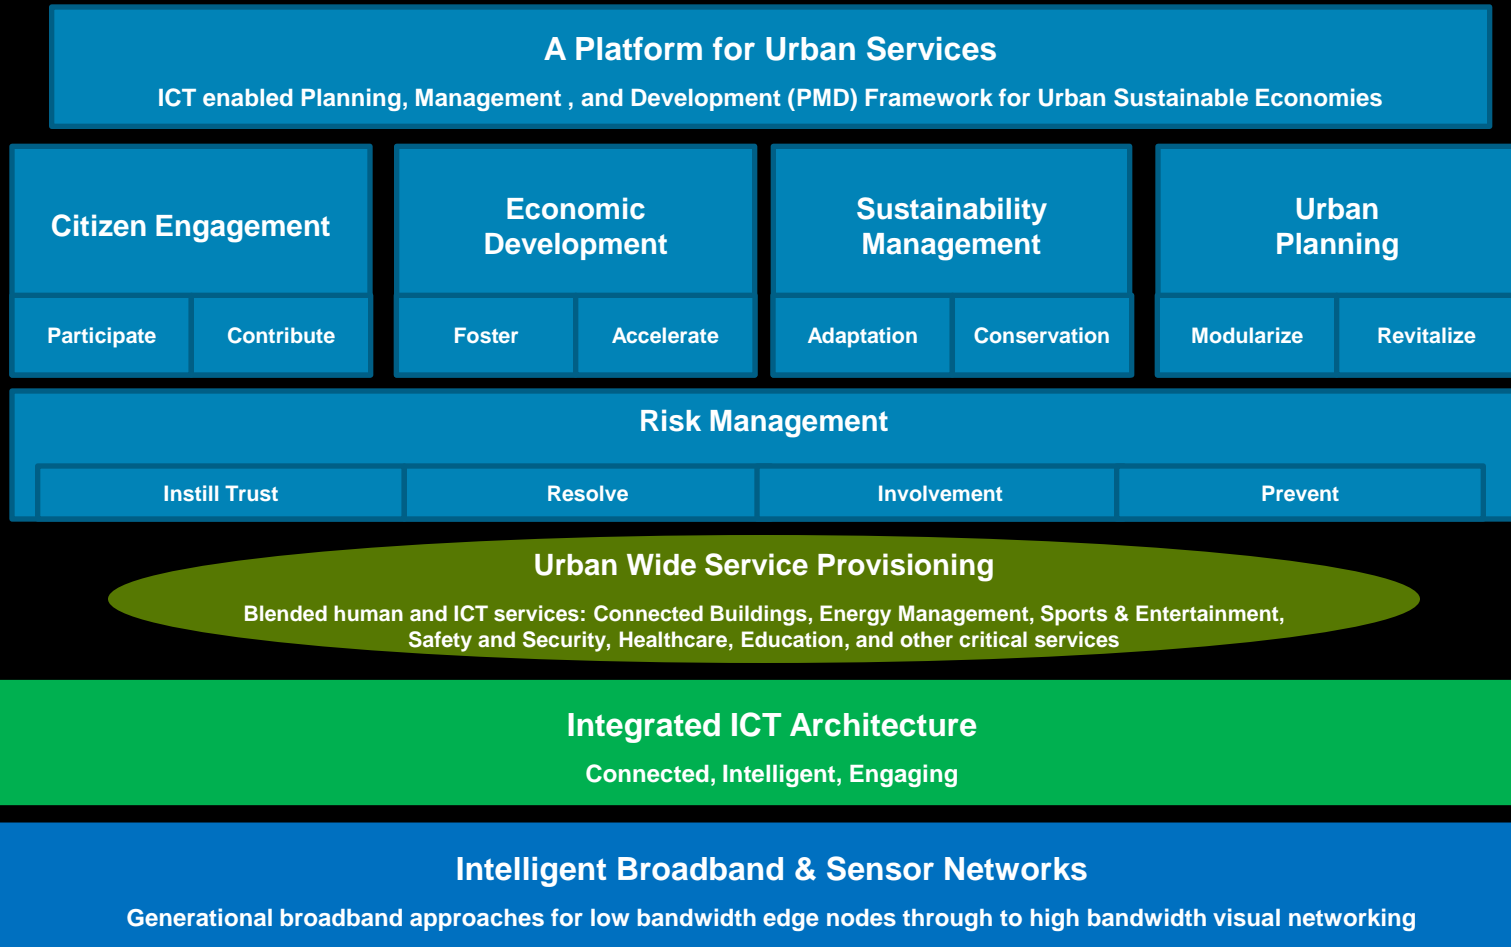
A Platform for Urban Services

ICT enabled Planning, Management , and Development (PMD) Framework for Urban Sustainable Economies

Citizen Engagement

Participate

Contribute

Economic Development

Foster

Accelerate

Sustainability Management

Adaptation

Conservation

Urban Planning

Modularize

Revitalize

Risk Management

Instill Trust

Resolve

Involvement

Prevent

Urban Wide Service Provisioning

Blended human and ICT services: Connected Buildings, Energy Management, Sports & Entertainment, Safety and Security, Healthcare, Education, and other critical services

Integrated ICT Architecture

Connected, Intelligent, Engaging

Intelligent Broadband & Sensor Networks

Generational broadband approaches for low bandwidth edge nodes through to high bandwidth visual networking